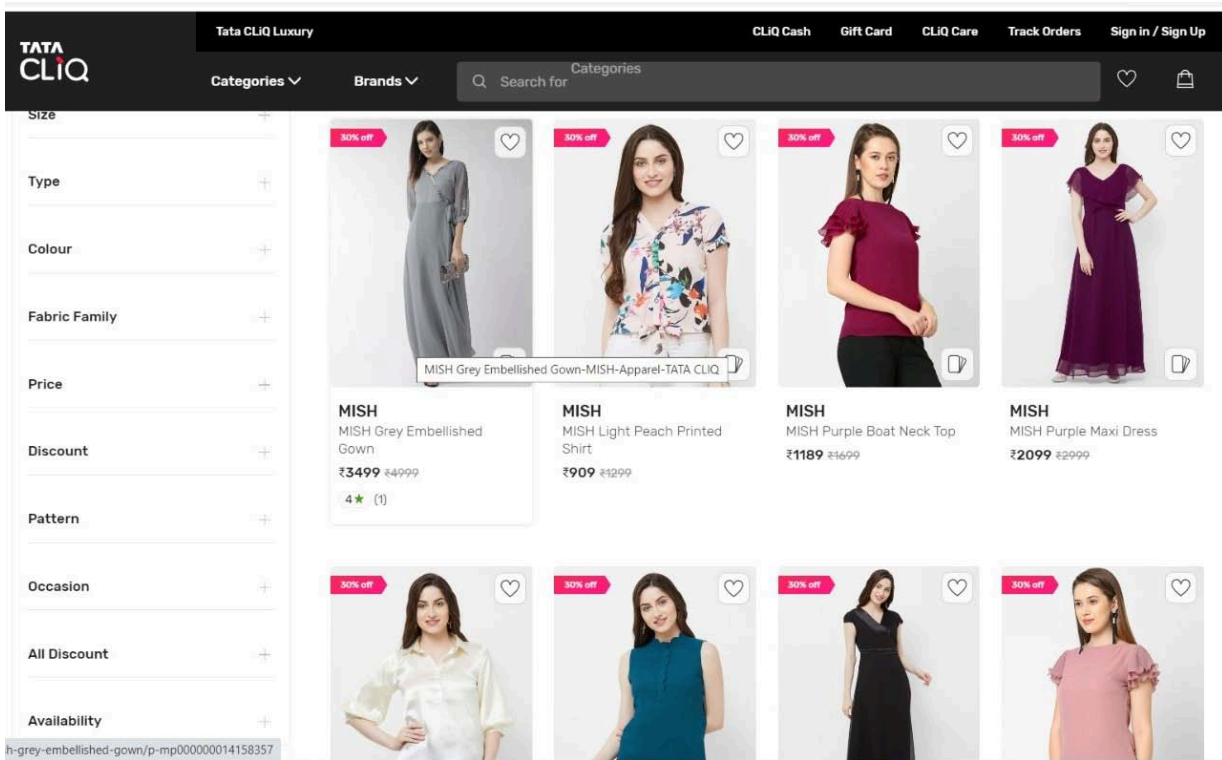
TATA CLiQ

Tata CLiQ Luxury

CLiQ Cash Gift Card CLiQ Care Track Orders Sign in / Sign Up

Categories Brands Search for Categories

Size

Type

Colour

Fabric Family

Price

Discount

Pattern

Occasion

All Discount

Availability

h-grey-embellished-gown/p-mp000000014158357

30% off

MISH Grey Embellished Gown-MISH-Apparel-TATA CLIQ

MISH
MISH Grey Embellished Gown
₹3499 ₹4999
4★ (1)

30% off

MISH
MISH Light Peach Printed Shirt
₹909 ₹1299

30% off

MISH
MISH Purple Boat Neck Top
₹1189 ₹1699

30% off

MISH
MISH Purple Maxi Dress
₹2099 ₹2999

30% off

30% off

30% off

30% off